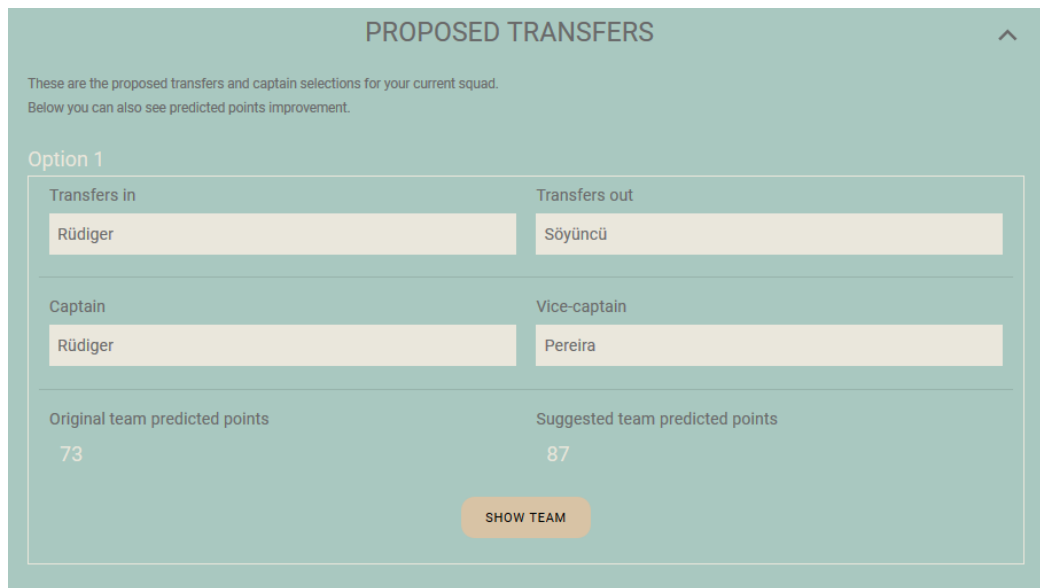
PROPOSED TRANSFERS

These are the proposed transfers and captain selections for your current squad.
Below you can also see predicted points improvement.

Option 1

Transfers in
Rüdiger

Transfers out
Söyüncü

Captain
Rüdiger

Vice-captain
Pereira

Original team predicted points
73

Suggested team predicted points
87

SHOW TEAM